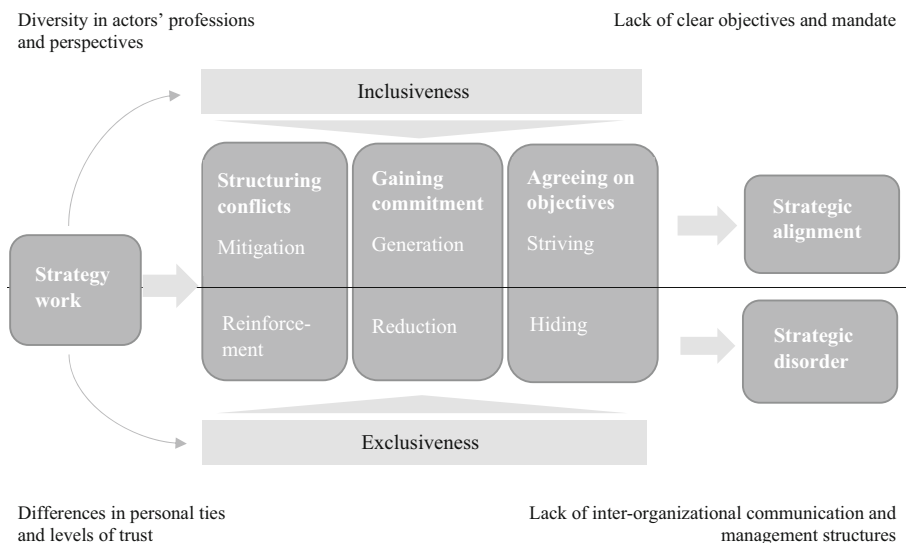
Diversity in actors' professions and perspectives

Lack of clear objectives and mandate

Inclusiveness

Strategy work

Structuring conflicts

Mitigation

Reinforcement

Gaining commitment

Generation

Reduction

Agreeing on objectives

Striving

Hiding

Strategic alignment

Strategic disorder

Exclusiveness

Differences in personal ties and levels of trust

Lack of inter-organizational communication and management structures